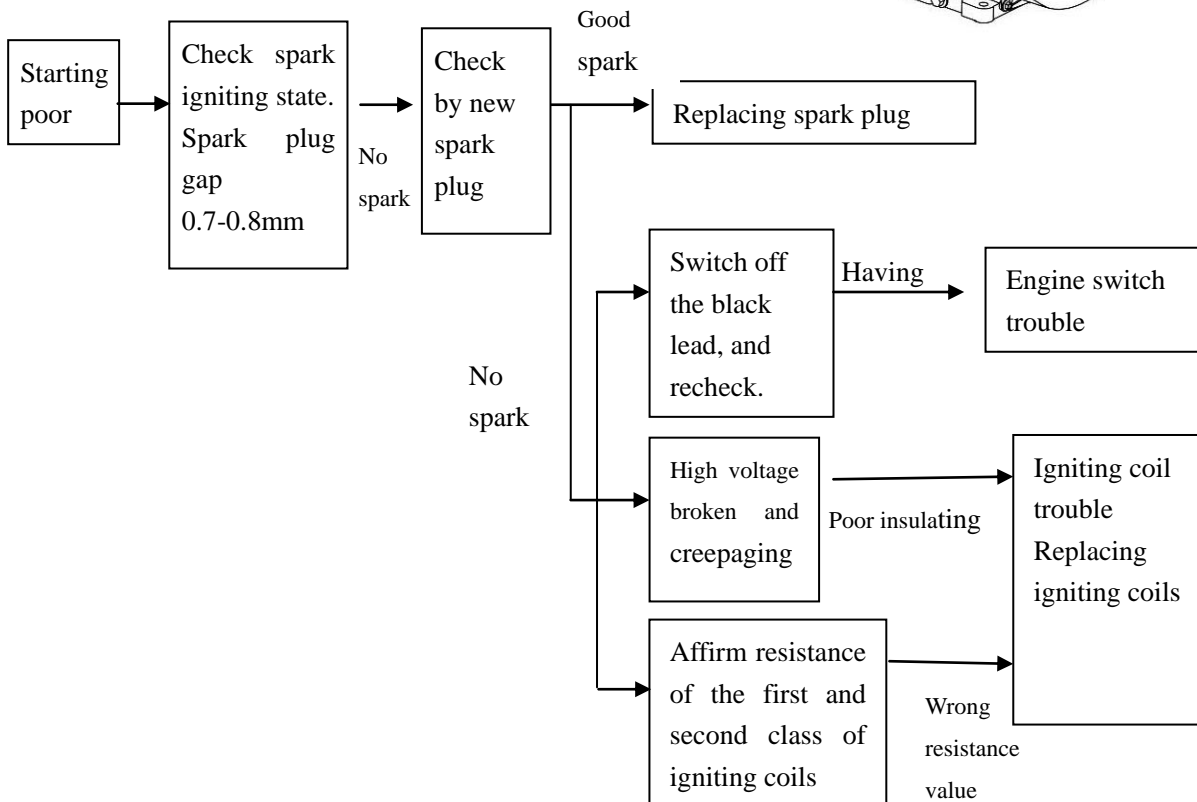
Starting poor

Check spark igniting state. Spark plug gap 0.7-0.8mm

No spark

Check by new spark plug

Good spark

Replacing spark plug

No spark

Switch off the black lead, and recheck.

Having

Engine switch trouble

High voltage broken and creepaging

Poor insulating

Igniting coil trouble Replacing igniting coils

Affirm resistance of the first and second class of igniting coils

Wrong resistance value